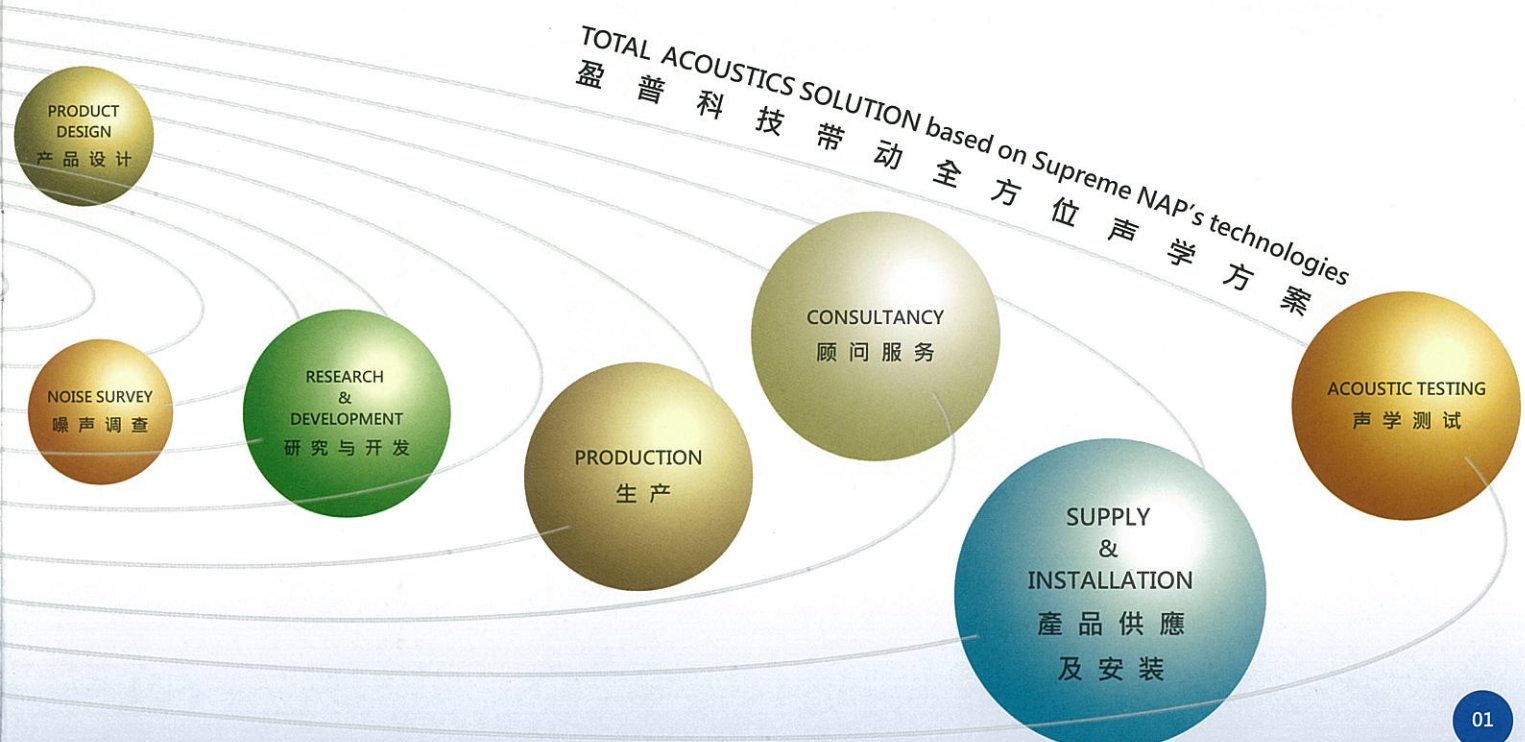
TOTAL ACOUSTICS SOLUTION based on Supreme NAP's technologies
盈普科技带动全方位声学方案

PRODUCT DESIGN
产品设计

NOISE SURVEY
噪声调查

RESEARCH & DEVELOPMENT
研究与开发

PRODUCTION
生产

CONSULTANCY
顾问服务

SUPPLY & INSTALLATION
產品供應及安装

ACOUSTIC TESTING
声学测试

01